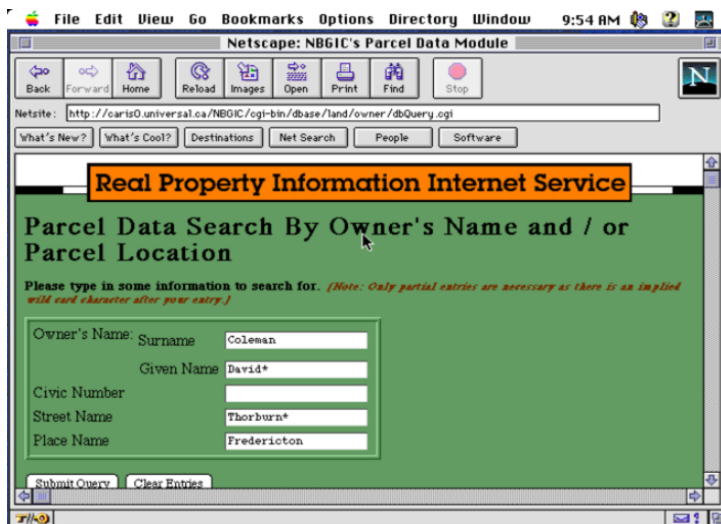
File Edit View Go Bookmarks Options Directory Window 9:54 AM

Netscape: NBGIC's Parcel Data Module

Back Forward Home Reload Images Open Print Find Stop

N

Netsite: http://caris0.universal.ca/NBGIC/cgi-bin/dbase/land/owner/dbQuery.cgi

What's New? What's Cool? Destinations Net Search People Software

Real Property Information Internet Service

Parcel Data Search By Owner's Name and / or Parcel Location

Please type in some information to search for. [Note: Only partial entries are necessary as there is an implied wild card character after your entry.]

| | | |
|---|---|---|
| Owner's Name: | Surname | Coleman |
| | Given Name | David* |
| Civic Number | | |
| Street Name | | Thorburn* |
| Place Name | | Fredericton |

Submit Query Clear Entries